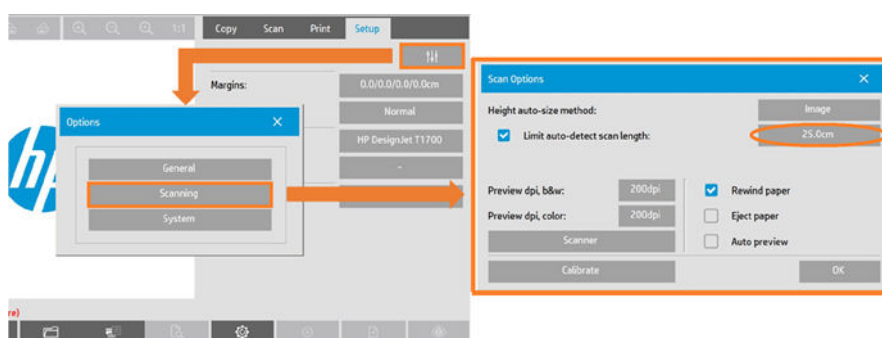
1:1 Copy Scan Print Setup

Margins: 0.0/0.0/0.0/0.0cm

Normal

HP DesignJet T1700

-

Options

General

Scanning

System

Scan Options

Height auto-size method: Image

Limit auto-detect scan length: 25.0cm

Preview dpi, b&w: 200dpi

Preview dpi, color: 200dpi

Scanner

Rewind paper

Eject paper

Auto preview

Calibrate

OK

re)